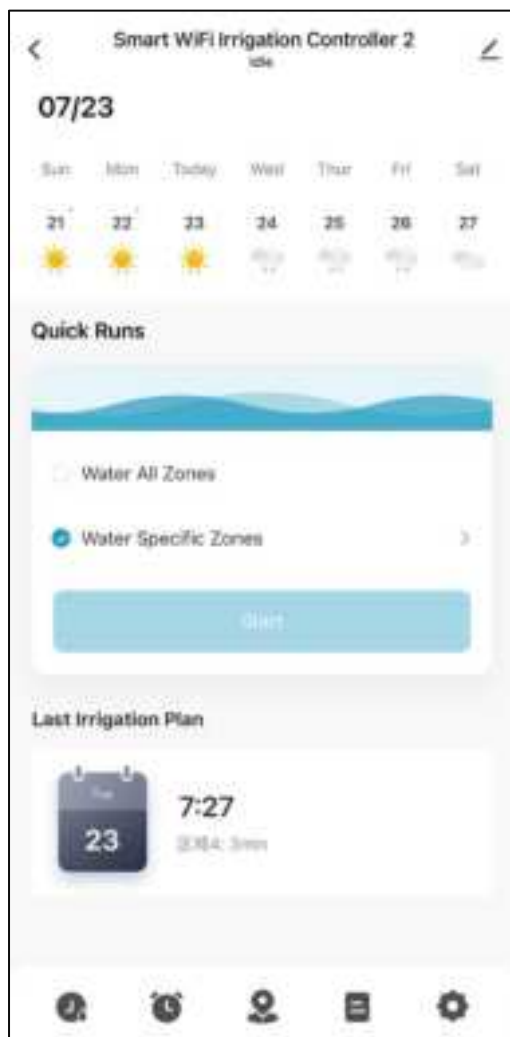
Smart WiFi Irrigation Controller 2
Idle

07/23

Sun Mon Today Wed Thur Fri Sat
21 22 23 24 25 26 27

Quick Runs

Water All Zones

Water Specific Zones

Start

Last Irrigation Plan

Tue
23

7:27
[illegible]: 3min